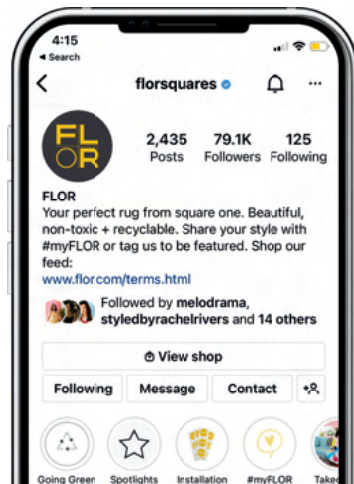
4:15
◂ Search

<
florsquares

FLOR

2,435
Posts

79.1K
Followers

125
Following

FLOR
Your perfect rug from square one. Beautiful, non-toxic + recyclable. Share your style with #myFLOR or tag us to be featured. Shop our feed:
www.florcom/terms.html

Followed by melodrama, styledbyrachelrivers and 14 others

View shop

Following
Message
Contact

Going Green
Spotlights
Installation
#myFLOR
Taked